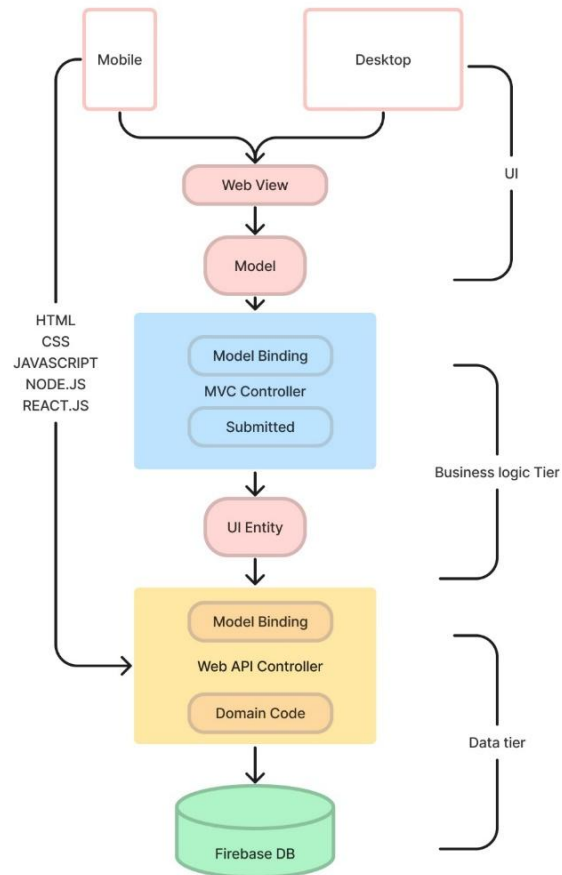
Mobile

Desktop

UI

Web View

Model

HTML
CSS
JAVASCRIPT
NODE.JS
REACT.JS

Model Binding

MVC Controller

Submitted

Business logic Tier

UI Entity

Model Binding

Web API Controller

Domain Code

Data tier

Firebase DB